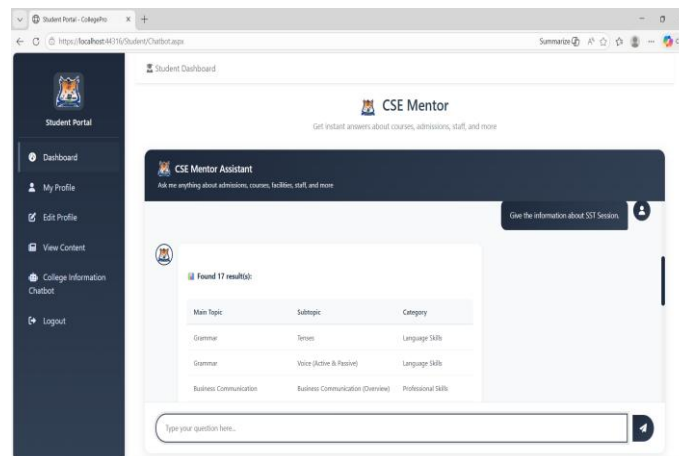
Student Portal - CollegePro ×
https://localhost:44316/Student/Chatbot.aspx
Summarize

Student Portal

Dashboard
My Profile
Edit Profile
View Content
College Information Chatbot
Logout

Student Dashboard

CSE Mentor
Get instant answers about courses, admissions, staff, and more

CSE Mentor Assistant
Ask me anything about admissions, courses, facilities, staff, and more

Give the information about SST Session.

Found 17 result(s):

| Main Topic | Subtopic | Category |
|---|---|---|
| Grammar | Tenses | Language Skills |
| Grammar | Voice (Active & Passive) | Language Skills |
| Business Communication | Business Communication (Overview) | Professional Skills |

Type your question here...